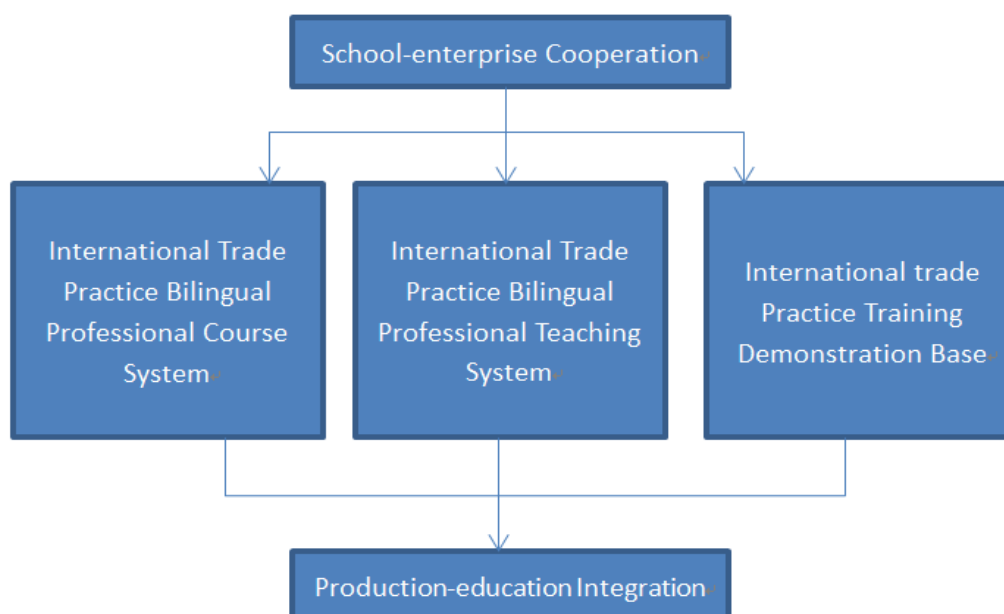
School-enterprise Cooperation

International Trade Practice Bilingual Professional Course System

International Trade Practice Bilingual Professional Teaching System

International trade Practice Training Demonstration Base

Production-education Integration